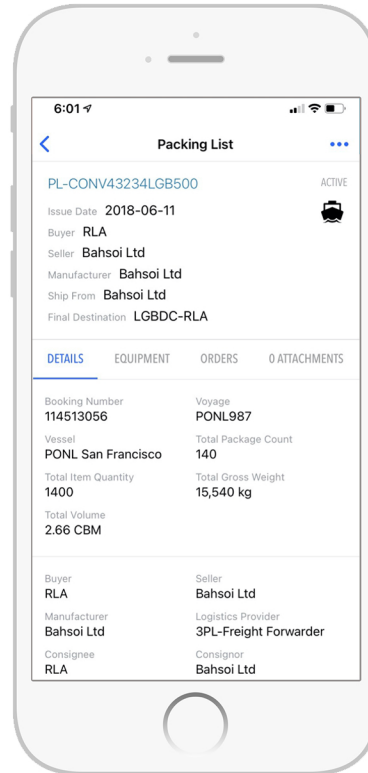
6:01

Packing List

PL-CONV43234LGB500

ACTIVE

Issue Date 2018-06-11

Buyer RLA

Seller Bahsoi Ltd

Manufacturer Bahsoi Ltd

Ship From Bahsoi Ltd

Final Destination LGBDC-RLA

DETAILS EQUIPMENT ORDERS 0 ATTACHMENTS

Booking Number
114513056

Voyage
PONL987

Vessel
PONL San Francisco

Total Package Count
140

Total Item Quantity
1400

Total Gross Weight
15,540 kg

Total Volume
2.66 CBM

Buyer
RLA

Seller
Bahsoi Ltd

Manufacturer
Bahsoi Ltd

Logistics Provider
3PL-Freight Forwarder

Consignee
RLA

Consignor
Bahsoi Ltd